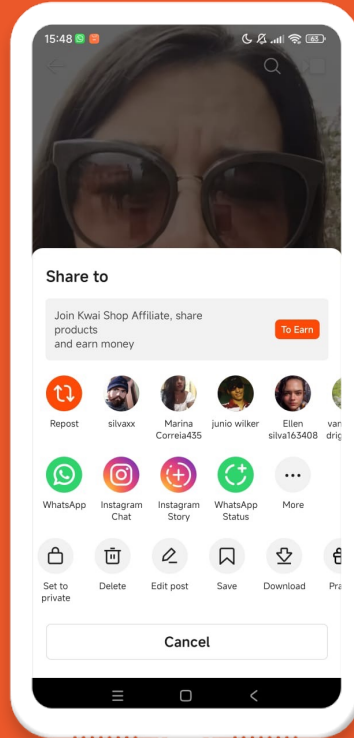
15:48

65

Share to

Join Kwai Shop Affiliate, share products and earn money

To Earn

Repost

silvaxx

Marina Correia435

junio wilker

Ellen silva163408

van drig

WhatsApp

Instagram Chat

Instagram Story

WhatsApp Status

More

Set to private

Delete

Edit post

Save

Download

Pra

Cancel